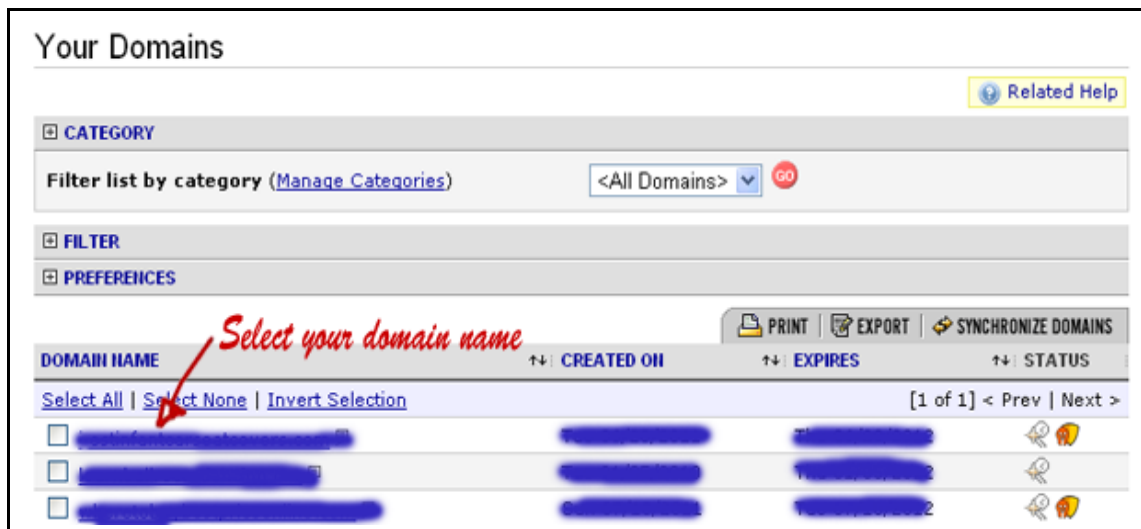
Your Domains

Related Help

⊞ CATEGORY

Filter list by category (Manage Categories)

<All Domains>

GO

⊞ FILTER

⊞ PREFERENCES

Select your domain name

PRINT | EXPORT | SYNCHRONIZE DOMAINS

| DOMAIN NAME | ↑↓ CREATED ON | ↑↓ EXPIRES | ↑↓ STATUS |
|---|---|---|---|
| Select All \| Select None \| Invert Selection | | | [1 of 1] < Prev \| Next > |
| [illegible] | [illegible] | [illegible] | |
| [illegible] | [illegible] | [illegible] | |
| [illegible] | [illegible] | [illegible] | |